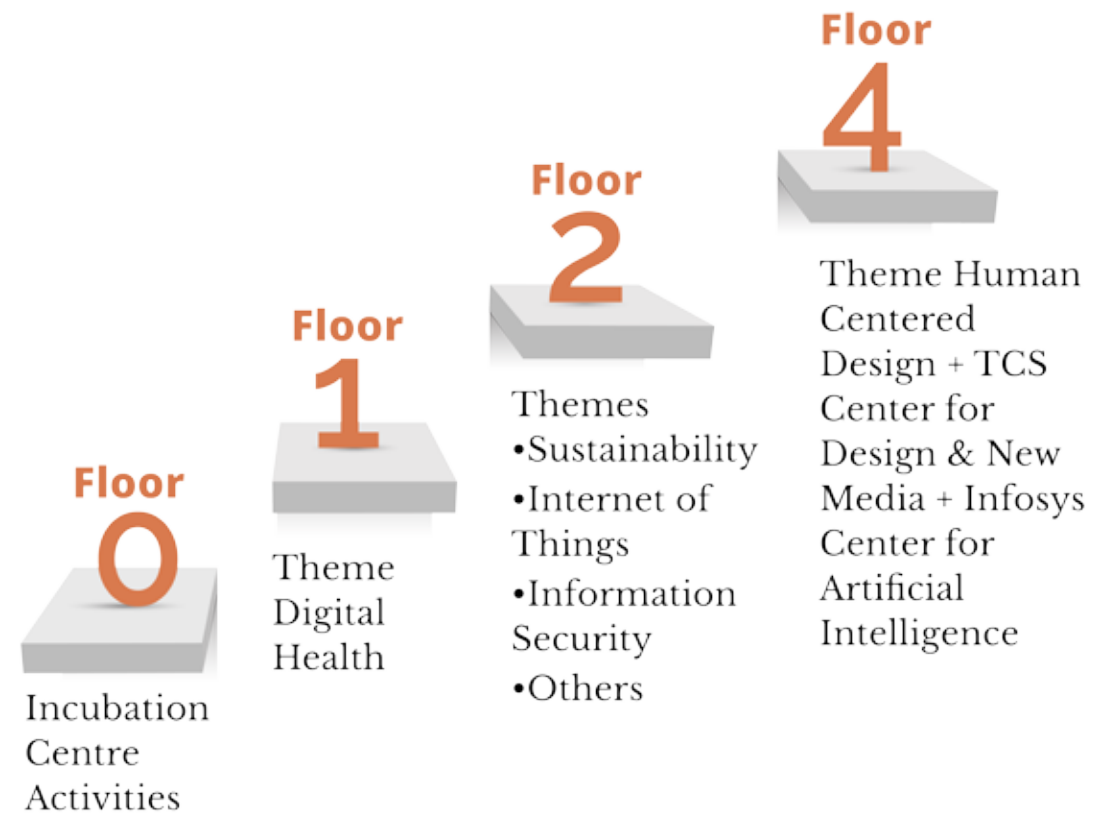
Floor
0
Incubation Centre Activities

Floor
1
Theme Digital Health

Floor
2
Themes
•Sustainability
•Internet of Things
•Information Security
•Others

Floor
4
Theme Human Centered Design + TCS Center for Design & New Media + Infosys Center for Artificial Intelligence